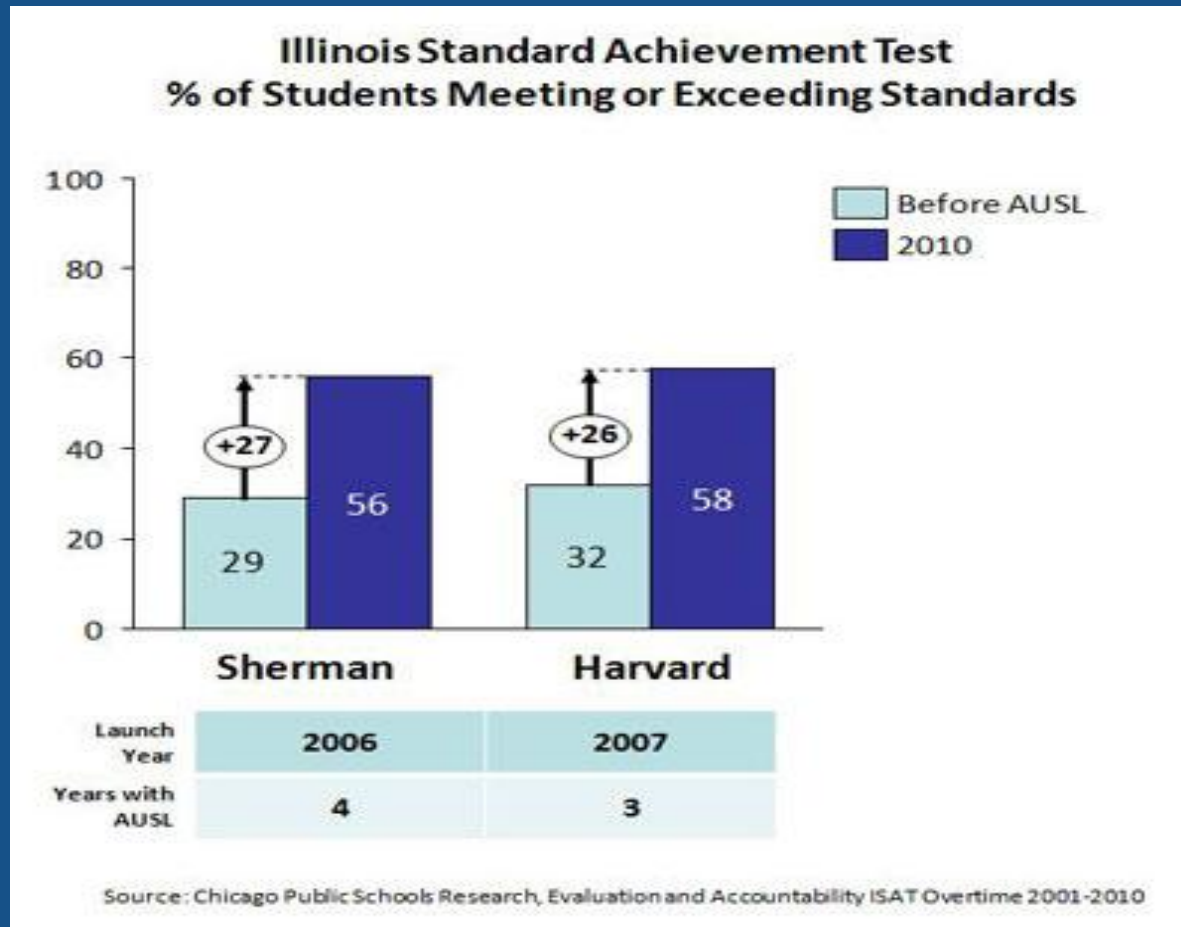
Illinois Standard Achievement Test
% of Students Meeting or Exceeding Standards

100
80
60
40
20
0

Before AUSL
2010

+27
+26

29
56
32
58

Sherman
Harvard

| | Sherman | Harvard |
|---|---|---|
| Launch Year | 2006 | 2007 |
| Years with AUSL | 4 | 3 |

Source: Chicago Public Schools Research, Evaluation and Accountability ISAT Overtime 2001-2010